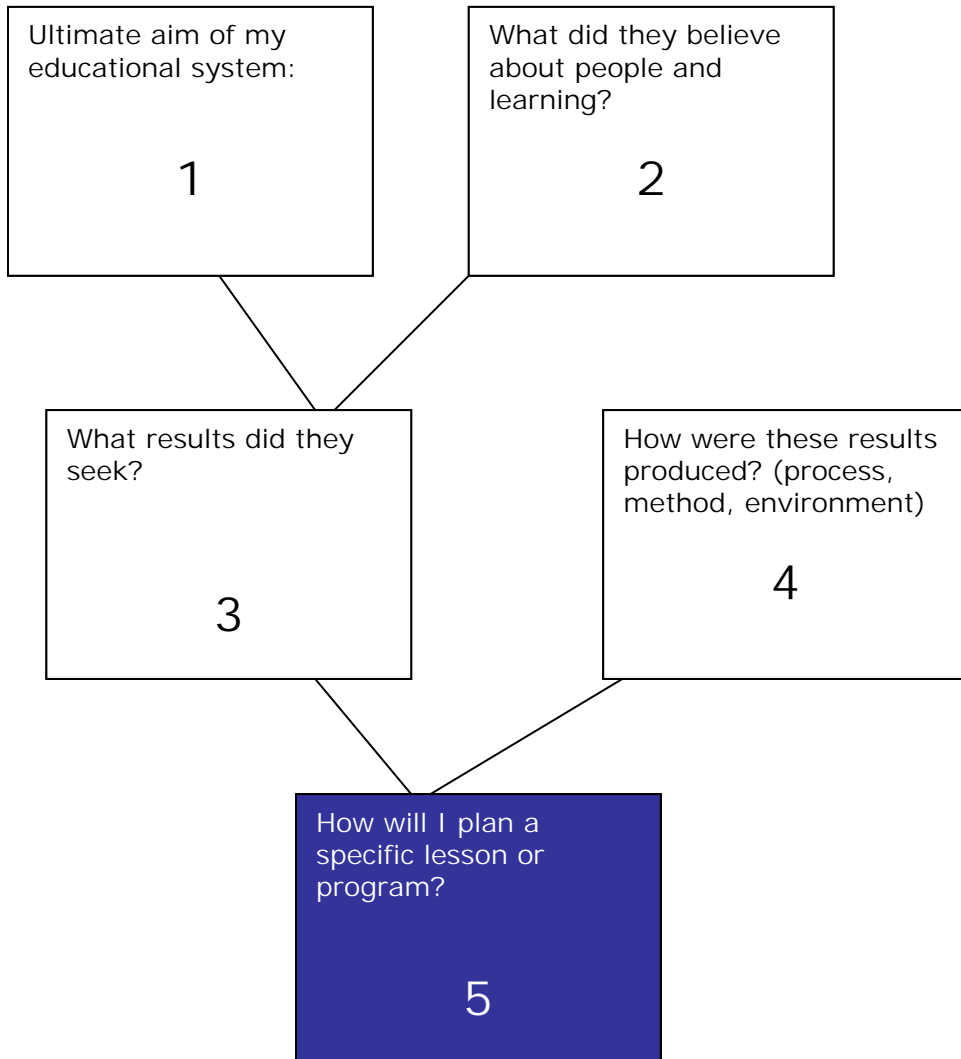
Ultimate aim of my educational system:

1

What did they believe about people and learning?

2

What results did they seek?

3

How were these results produced? (process, method, environment)

4

How will I plan a specific lesson or program?

5